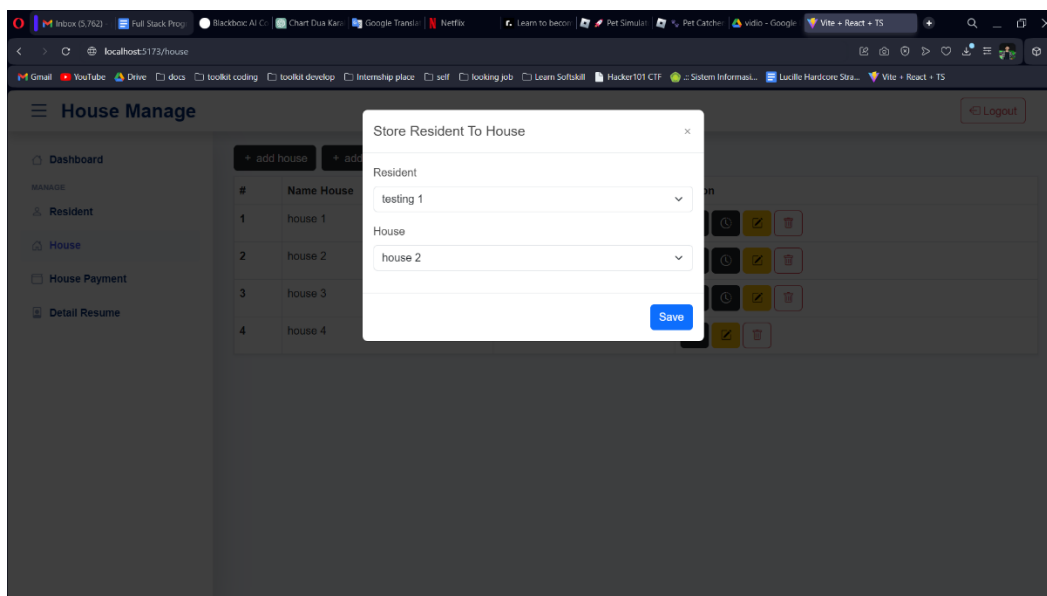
Inbox (5,762) | Full Stack Prog | Blackbox AI Co | Chart Dua Kara | Google Transla | Netflix | Learn to becom | Pet Simulat | Pet Catche | vidio - Google | Vite + React + TS

localhost:5173/house

Gmail | YouTube | Drive | docs | toolkit coding | toolkit develop | Internship place | self | looking job | Learn Softskill | Hacker101 CTF | .:: Sistem Informasi... | Lucille Hardcore Stra... | Vite + React + TS

House Manage

Logout

Dashboard

MANAGE

Resident

House

House Payment

Detail Resume

+ add house | + add

| # | Name House |
|---|---|
| 1 | house 1 |
| 2 | house 2 |
| 3 | house 3 |
| 4 | house 4 |

Store Resident To House

×

Resident

testing 1

House

house 2

Save